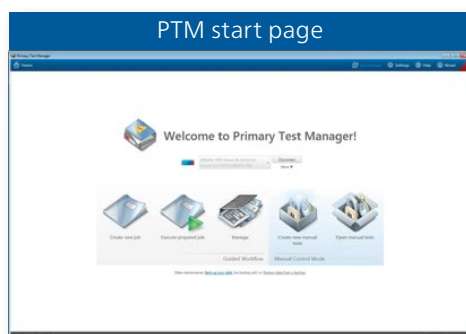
PTM start page

Primary Test Manager

Home

Settings Help About

Welcome to Primary Test Manager!

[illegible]

Disconnect

More

Create new job

Execute prepared job

Manage

Create new manual tests

Open manual tests

Guided Workflow

Manual Control Mode

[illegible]